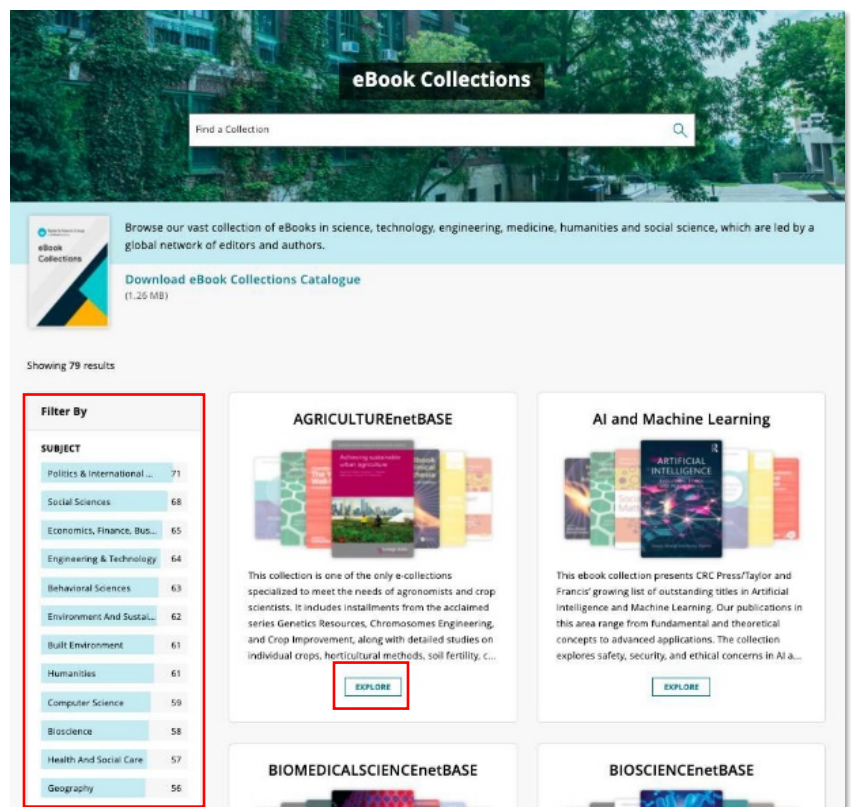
eBook Collections

Find a Collection

Taylor & Francis Group
eBook Collections

Browse our vast collection of eBooks in science, technology, engineering, medicine, humanities and social science, which are led by a global network of editors and authors.

Download eBook Collections Catalogue
(1.26 MB)

Showing 79 results

Filter By

SUBJECT

| | |
|---|---|
| Politics & International ... | 71 |
| Social Sciences | 68 |
| Economics, Finance, Bus... | 65 |
| Engineering & Technology | 64 |
| Behavioral Sciences | 63 |
| Environment And Sustai... | 62 |
| Built Environment | 61 |
| Humanities | 61 |
| Computer Science | 59 |
| Bioscience | 58 |
| Health And Social Care | 57 |
| Geography | 56 |

AGRICULTUREnetBASE

Achieving sustainable urban agriculture

This collection is one of the only e-collections specialized to meet the needs of agronomists and crop scientists. It includes installments from the acclaimed series Genetics Resources, Chromosomes Engineering, and Crop Improvement, along with detailed studies on individual crops, horticultural methods, soil fertility, c...

EXPLORE

AI and Machine Learning

ARTIFICIAL INTELLIGENCE

This ebook collection presents CRC Press/Taylor and Francis' growing list of outstanding titles in Artificial Intelligence and Machine Learning. Our publications in this area range from fundamental and theoretical concepts to advanced applications. The collection explores safety, security, and ethical concerns in AI a...

EXPLORE

BIOMEDICALSCIENCEnetBASE

BIOSCIENCEnetBASE